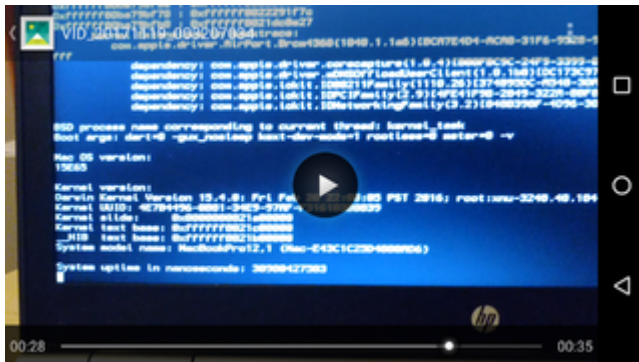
VID_20171819_093207034

0xffffff80be79ef70 : 0xffffff8022291f7c
0xffffff80be79ef70 : 0xffffff8021dc0e27
Kernel Extensions in backtrace:
com.apple.driver.AirPort.Brcm4360(1040.1.1a6)[BCA7E4D1-ACA8-31F6-9928-1
fff
dependency: com.apple.driver.corecapture(1.0.4)[000FBC9C-24F3-3393-8
dependency: com.apple.driver.mDNSOffloadUserClient(1.0.1b8)[DC173C97
dependency: com.apple.iokit.IO80211Family(1110.26)[2748932C-8C10-30
dependency: com.apple.iokit.IOPCIFamily(2.9)[42F2E-2849-322A-80F
dependency: com.apple.iokit.IONetworkingFamily(3.2)[94083590-4096-30

BSD process name corresponding to current thread: kernel_task
Boot args: dart=0 -gux_nosleep keepsyms-mode=1 rootless=0 meter=0 -v

Mac OS version:
15E65

Kernel version:
Darwin Kernel Version 15.4.0: Fri Feb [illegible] PST 2016; root:xnu-3248.40.184
Kernel UUID: 4E794196-8901-3A29-579F-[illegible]
Kernel slide: 0x0000000021a00000
Kernel text base: 0xffffff8021c00000
__HIB text base: 0xffffff8021b00000
System model name: MacBookPro12,1 (Mac-E43C1C25D4880AD6)

System uptime in nanoseconds: 30580427583

00:28
00:35